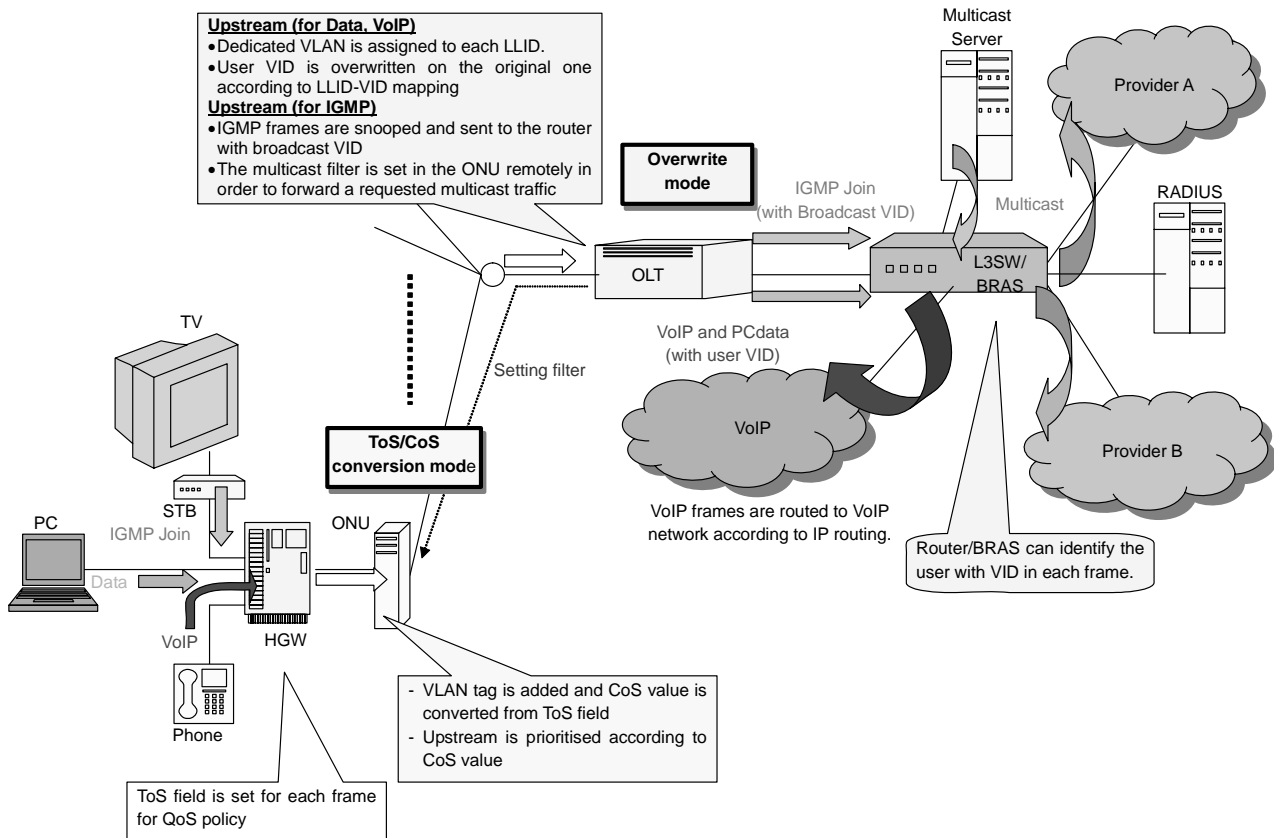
**Upstream (for Data, VoIP)**
• Dedicated VLAN is assigned to each LLID.
• User VID is overwritten on the original one according to LLID-VID mapping
**Upstream (for IGMP)**
• IGMP frames are snooped and sent to the router with broadcast VID
• The multicast filter is set in the ONU remotely in order to forward a requested multicast traffic

Multicast Server

Provider A

Overwrite mode

IGMP Join (with Broadcast VID)

Multicast

RADIUS

OLT

L3SW/ BRAS

VoIP and PCdata (with user VID)

TV

Setting filter

VoIP

Provider B

ToS/CoS conversion mode

STB

PC

IGMP Join

ONU

VoIP frames are routed to VoIP network according to IP routing.

Router/BRAS can identify the user with VID in each frame.

Data

VoIP

HGW

Phone

- VLAN tag is added and CoS value is converted from ToS field
- Upstream is prioritised according to CoS value

ToS field is set for each frame for QoS policy